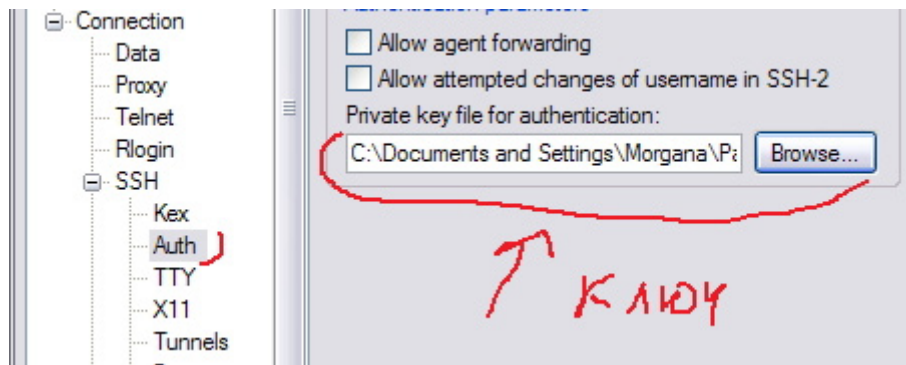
Connection
Data
Proxy
Telnet
Rlogin
SSH
Kex
Auth
TTY
X11
Tunnels

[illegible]

Allow agent forwarding

Allow attempted changes of username in SSH-2

Private key file for authentication:

C:\Documents and Settings\Morgana\Pa

Browse...

Ключ